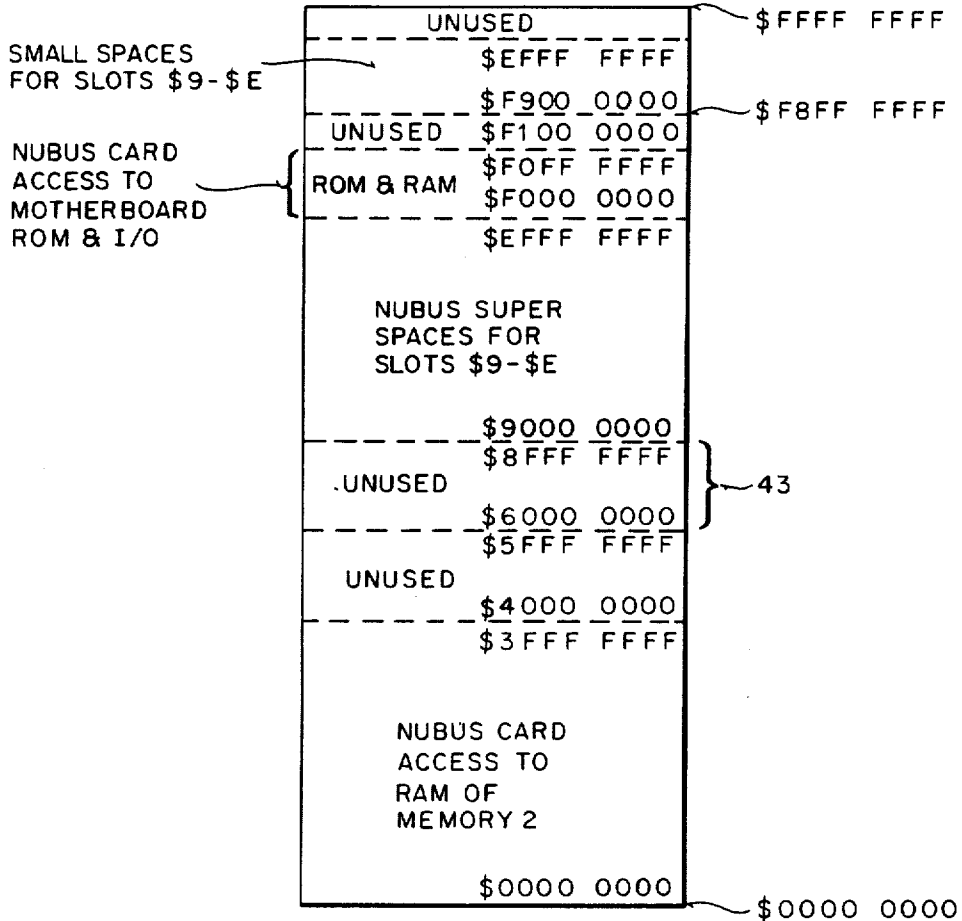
UNUSED

$FFFF FFFF

SMALL SPACES FOR SLOTS $9-$E

$EFFF FFFF

$F900 0000

$F8FF FFFF

UNUSED $F100 0000

NUBUS CARD ACCESS TO MOTHERBOARD ROM & I/O

ROM & RAM

$F0FF FFFF

$F000 0000

$EFFF FFFF

NUBUS SUPER SPACES FOR SLOTS $9-$E

$9000 0000

$8FFF FFFF

UNUSED

43

$6000 0000

$5FFF FFFF

UNUSED

$4000 0000

$3FFF FFFF

NUBUS CARD ACCESS TO RAM OF MEMORY 2

$0000 0000

$0000 0000